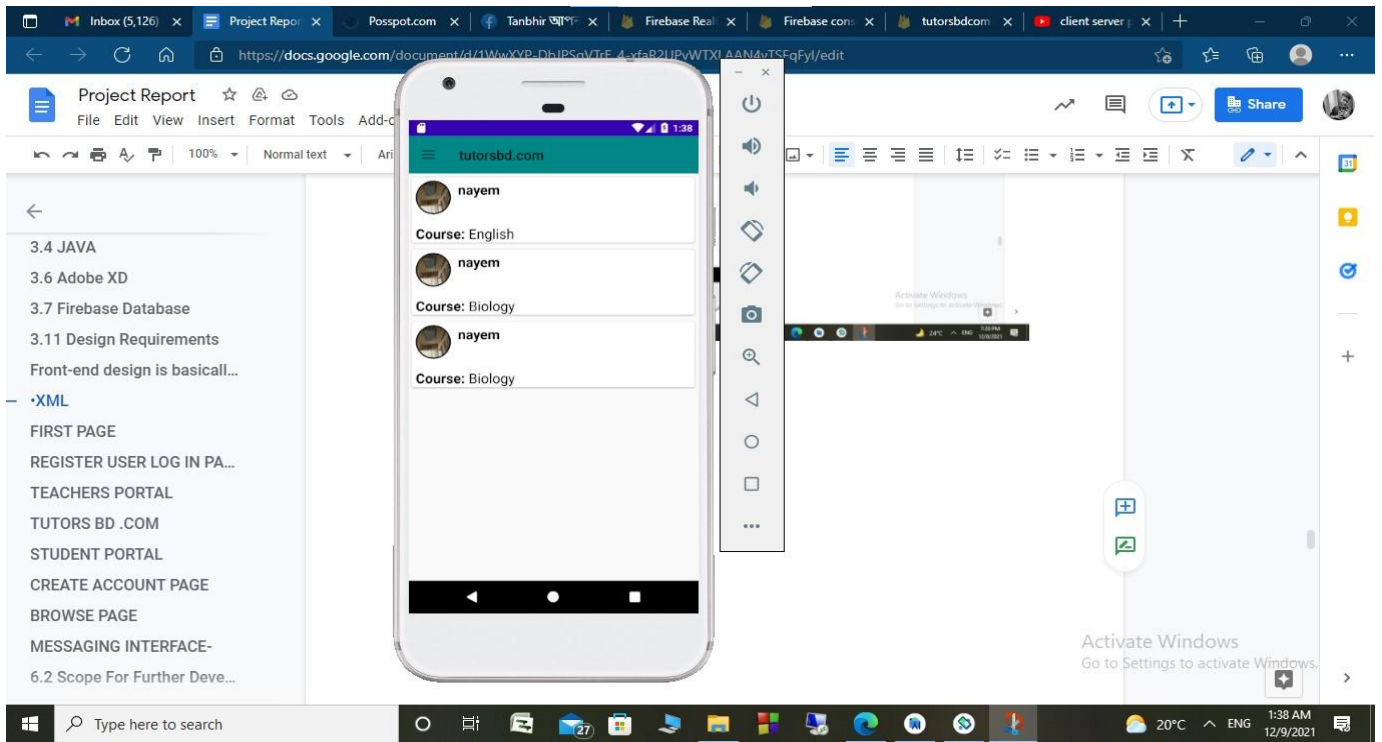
Inbox (5,126) × Project Repor × Posspot.com × Tanbhir আপন × Firebase Real × Firebase cons × tutorsbdcom × client server × +

https://docs.google.com/document/d/1WwXYP-DbJPSqVTrE_4-xfaR2UPvWTXLAAN4vTSFqFyI/edit

Project Report
File Edit View Insert Format Tools Add-o

100% Normal text Ari

Share

←
3.4 JAVA
3.6 Adobe XD
3.7 Firebase Database
3.11 Design Requirements
Front-end design is basicall...
•XML
FIRST PAGE
REGISTER USER LOG IN PA...
TEACHERS PORTAL
TUTORS BD .COM
STUDENT PORTAL
CREATE ACCOUNT PAGE
BROWSE PAGE
MESSAGING INTERFACE-
6.2 Scope For Further Deve...

1:38
tutorsbd.com

nayem
Course: English

nayem
Course: Biology

nayem
Course: Biology

Activate Windows
Go to Settings to activate Windows.

Type here to search
27
20°C ENG 1:38 AM 12/9/2021